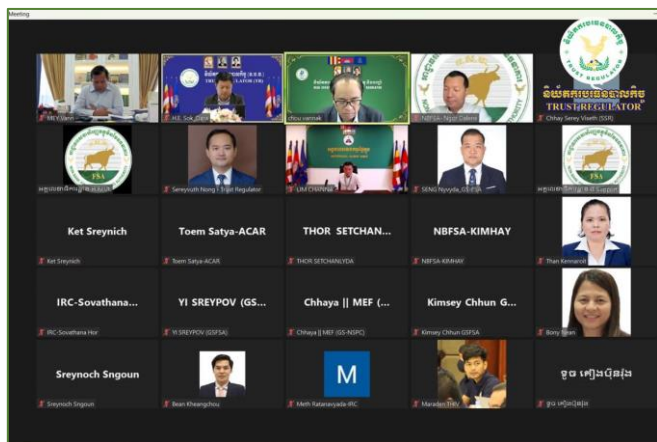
Meeting

MEY Vann

H.E. Sok Dara

chou vannak

NBFSA- Ngor Cakrei

Chhay Serey Visoth (SSR)

TRUST REGULATOR

FSA

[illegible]

Sereyvuth Nong | Trust Regulator

LIM CHANNA

SENG Nyvyda_GS-FSA

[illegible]

Ket Sreynich

Toem Satya-ACAR

THOR SETCHAN...

NBFSA-KIMHAY

Ket Sreynich

Toem Satya-ACAR

THOR SETCHANLYDA

NBFSA-KIMHAY

Than Kennarot

IRC-Sovathana...

YI SREYPOV (GS...

Chhaya || MEF (...

Kimsey Chhun G...

IRC-Sovathana Hor

YI SREYPOV (GSFSA)

Chhaya || MEF (GS-NSPC)

Kimsey Chhun GSFSA

Bony Tean

Sreynoch Sngoun

M

ចូច គៀងប៊ុនឆុង

Sreynoch Sngoun

Bean Kheangchou

Meth Ratanavyeda-IRC

Maradeth Hev

ចូច គៀងប៊ុនឆុង